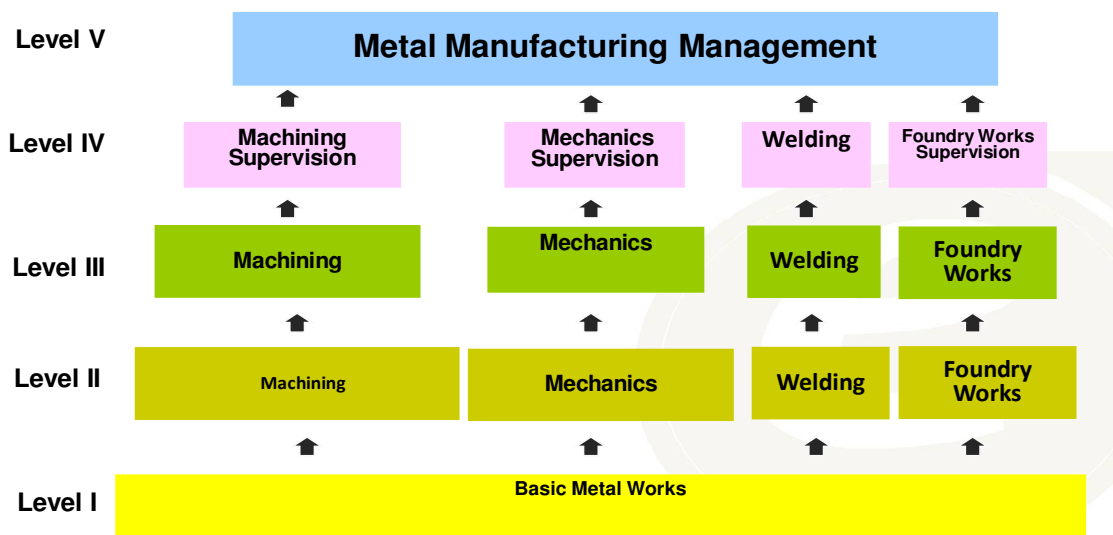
Level V

Metal Manufacturing Management

Level IV

Machining Supervision

Mechanics Supervision

Welding

Foundry Works Supervision

Level III

Machining

Mechanics

Welding

Foundry Works

Level II

Machining

Mechanics

Welding

Foundry Works

Level I

Basic Metal Works